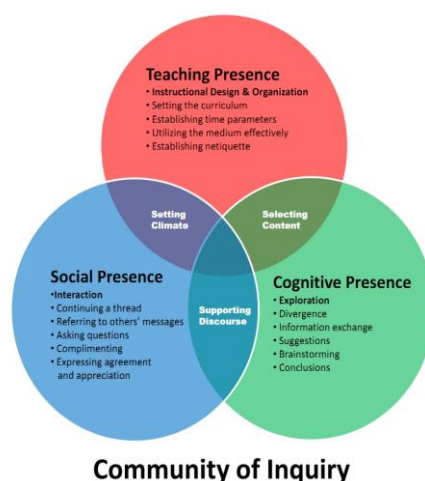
Teaching Presence
• Instructional Design & Organization
• Setting the curriculum
• Establishing time parameters
• Utilizing the medium effectively
• Establishing netiquette

Setting Climate

Selecting Content

Social Presence
•Interaction
• Continuing a thread
• Referring to others' messages
• Asking questions
• Complimenting
• Expressing agreement and appreciation

Supporting Discourse

Cognitive Presence
• Exploration
• Divergence
• Information exchange
• Suggestions
• Brainstorming
• Conclusions

Community of Inquiry